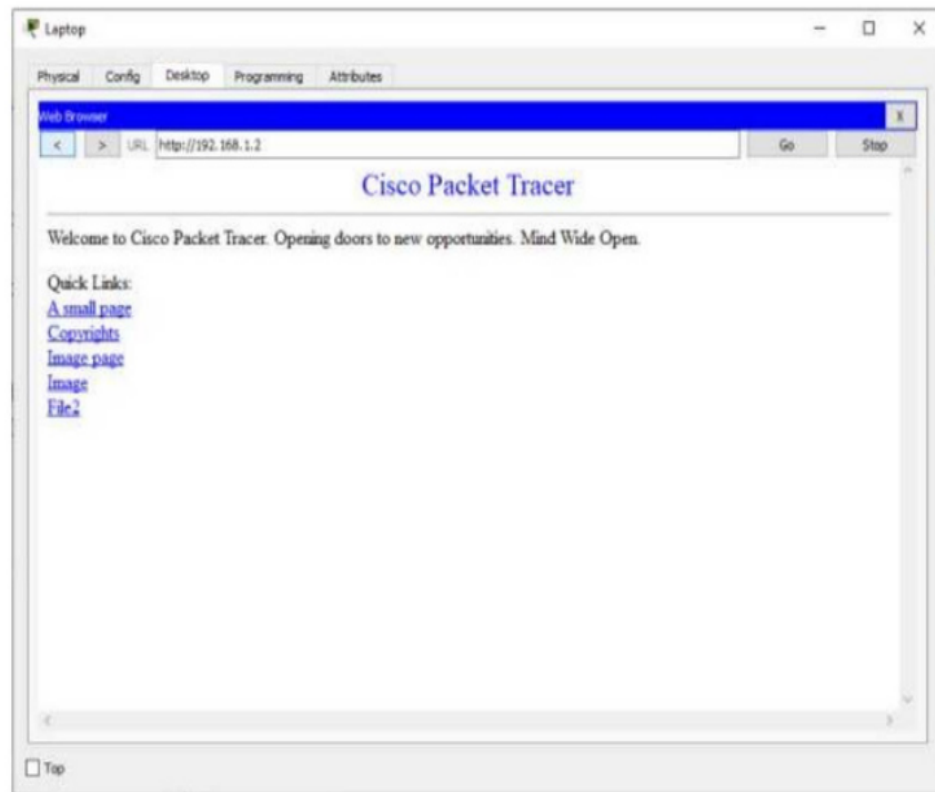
Laptop

Physical Config Desktop Programming Attributes

Web Browser

X

< > URL http://192.168.1.2 Go Stop

Cisco Packet Tracer

Welcome to Cisco Packet Tracer. Opening doors to new opportunities. Mind Wide Open.

Quick Links:
A small page
Copyrights
Image page
Image
File2

Top